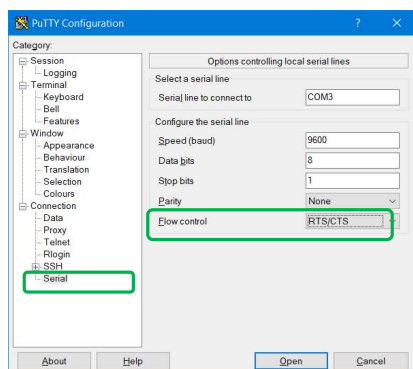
PuTTY Configuration ? ×

Category:

Session
Logging
Terminal
Keyboard
Bell
Features
Window
Appearance
Behaviour
Translation
Selection
Colours
Connection
Data
Proxy
Telnet
Rlogin
SSH
Serial

Options controlling local serial lines

Select a serial line
Serial line to connect to COM3

Configure the serial line
Speed (baud) 9600
Data bits 8
Stop bits 1
Parity None
Flow control RTS/CTS

About Help Open Cancel